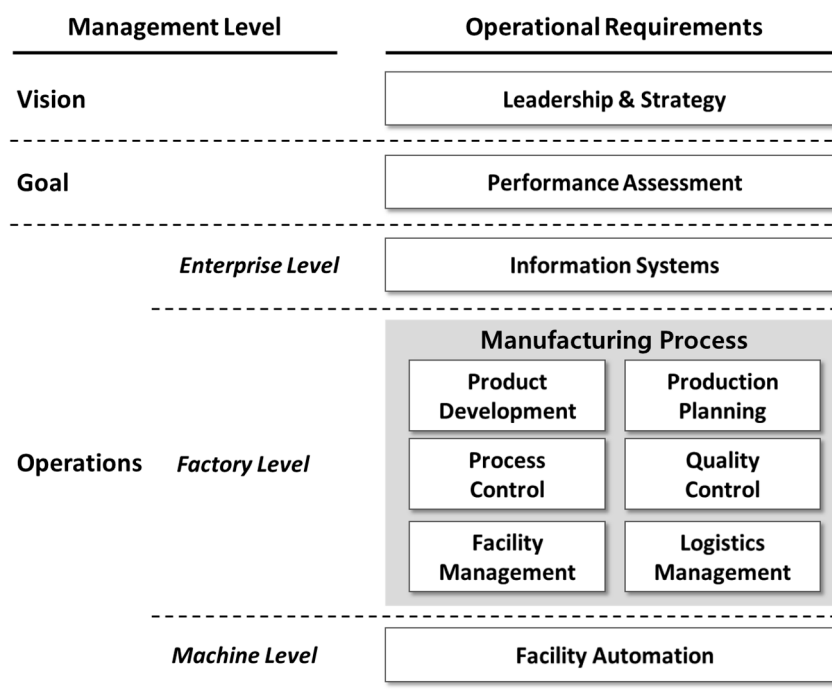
| Management Level | | Operational Requirements |
|---|---|---|
| Vision | | Leadership & Strategy |
| Goal | | Performance Assessment |
| | *Enterprise Level* | Information Systems |
| Operations | *Factory Level* | Manufacturing Process: Product Development; Production Planning; Process Control; Quality Control; Facility Management; Logistics Management |
| | *Machine Level* | Facility Automation |